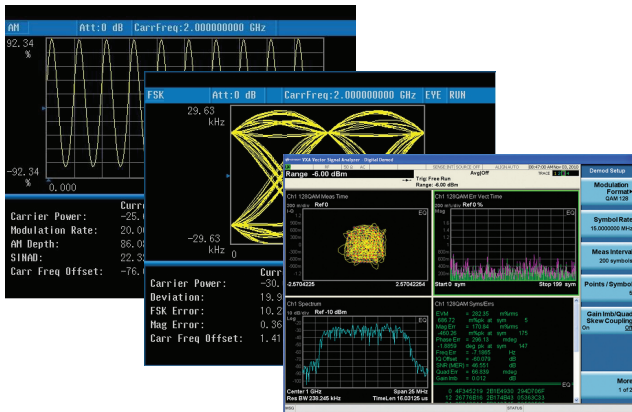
AM Att:0 dB CarrFreq:2.000000000 GHz

92.34 %

-92.34 %

0.000

Curr

Carrier Power: -25.

Modulation Rate: 20.0

AM Depth: 86.0

SINAD: 22.3

Carr Freq Offset: -76.

FSK Att:0 dB CarrFreq:2.000000000 GHz EYE RUN

29.63 kHz

-29.63 kHz

0

Curr

Carrier Power: -30.

Deviation: 19.9

FSK Error: 10.2

Mag Error: 0.36

Carr Freq Offset: 1.41

VXA Vector Signal Analyzer - Digital Demod

Range -6.00 dBm

Trig: Free Run

Range: -6.00 dBm

Ch1 128QAM Meas Time

Ref 0

EQ

-2.5704225 2.57042254

Ch1 128QAM Err Vect Time

Ref 0 %

EQ

Start 0 sym Stop 199 sym

Ch1 Spectrum

Ref -10 dBm

EQ

Center 1 GHz Span 25 MHz

Res BW 230.245 kHz TimeLen 16.03125 us

Ch1 128QAM Syms/Errs

EVM = 282.35 mΩ/rms

Mag Err = 170.64 mΩ/rms

Phase Err = 298.15 mdeg

Freq Err = -7.1985 Hz

IQ Offset = -60.079 dB

SNR (MER) = 46.551 dB

Quad Err = 66.559 mdeg

Gain Imb = 0.012 dB

Demod Setup

Modulation Format QAM 128

Symbol Rate 16.0000000 MHz

Meas Interval 200 symbols

Points / Symbol

Gain Imb/Quad Skew Coupling On Off

More 1 of 2

STATUS